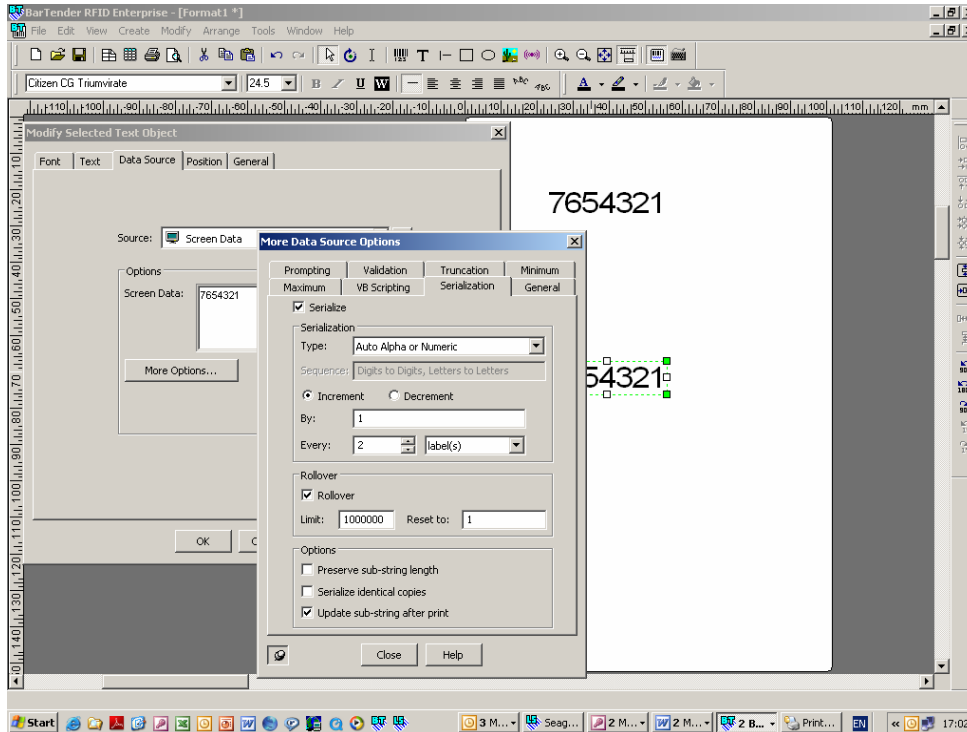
BarTender RFID Enterprise - [Format1 *]
File Edit View Create Modify Arrange Tools Window Help
Citizen CG Triumvirate
24.5
B I U W
mm
Modify Selected Text Object
Font Text Data Source Position General
Source: Screen Data
Options
Screen Data: 7654321
More Options...
OK C
7654321
54321
More Data Source Options
Prompting Validation Truncation Minimum
Maximum VB Scripting Serialization General
Serialize
Serialization
Type: Auto Alpha or Numeric
Sequence: Digits to Digits, Letters to Letters
Increment Decrement
By: 1
Every: 2 label(s)
Rollover
Rollover
Limit: 1000000 Reset to: 1
Options
Preserve sub-string length
Serialize identical copies
Update sub-string after print
Close Help
Start 3 M... Seag... 2 M... 2 M... 2 B... Print... EN 17:02